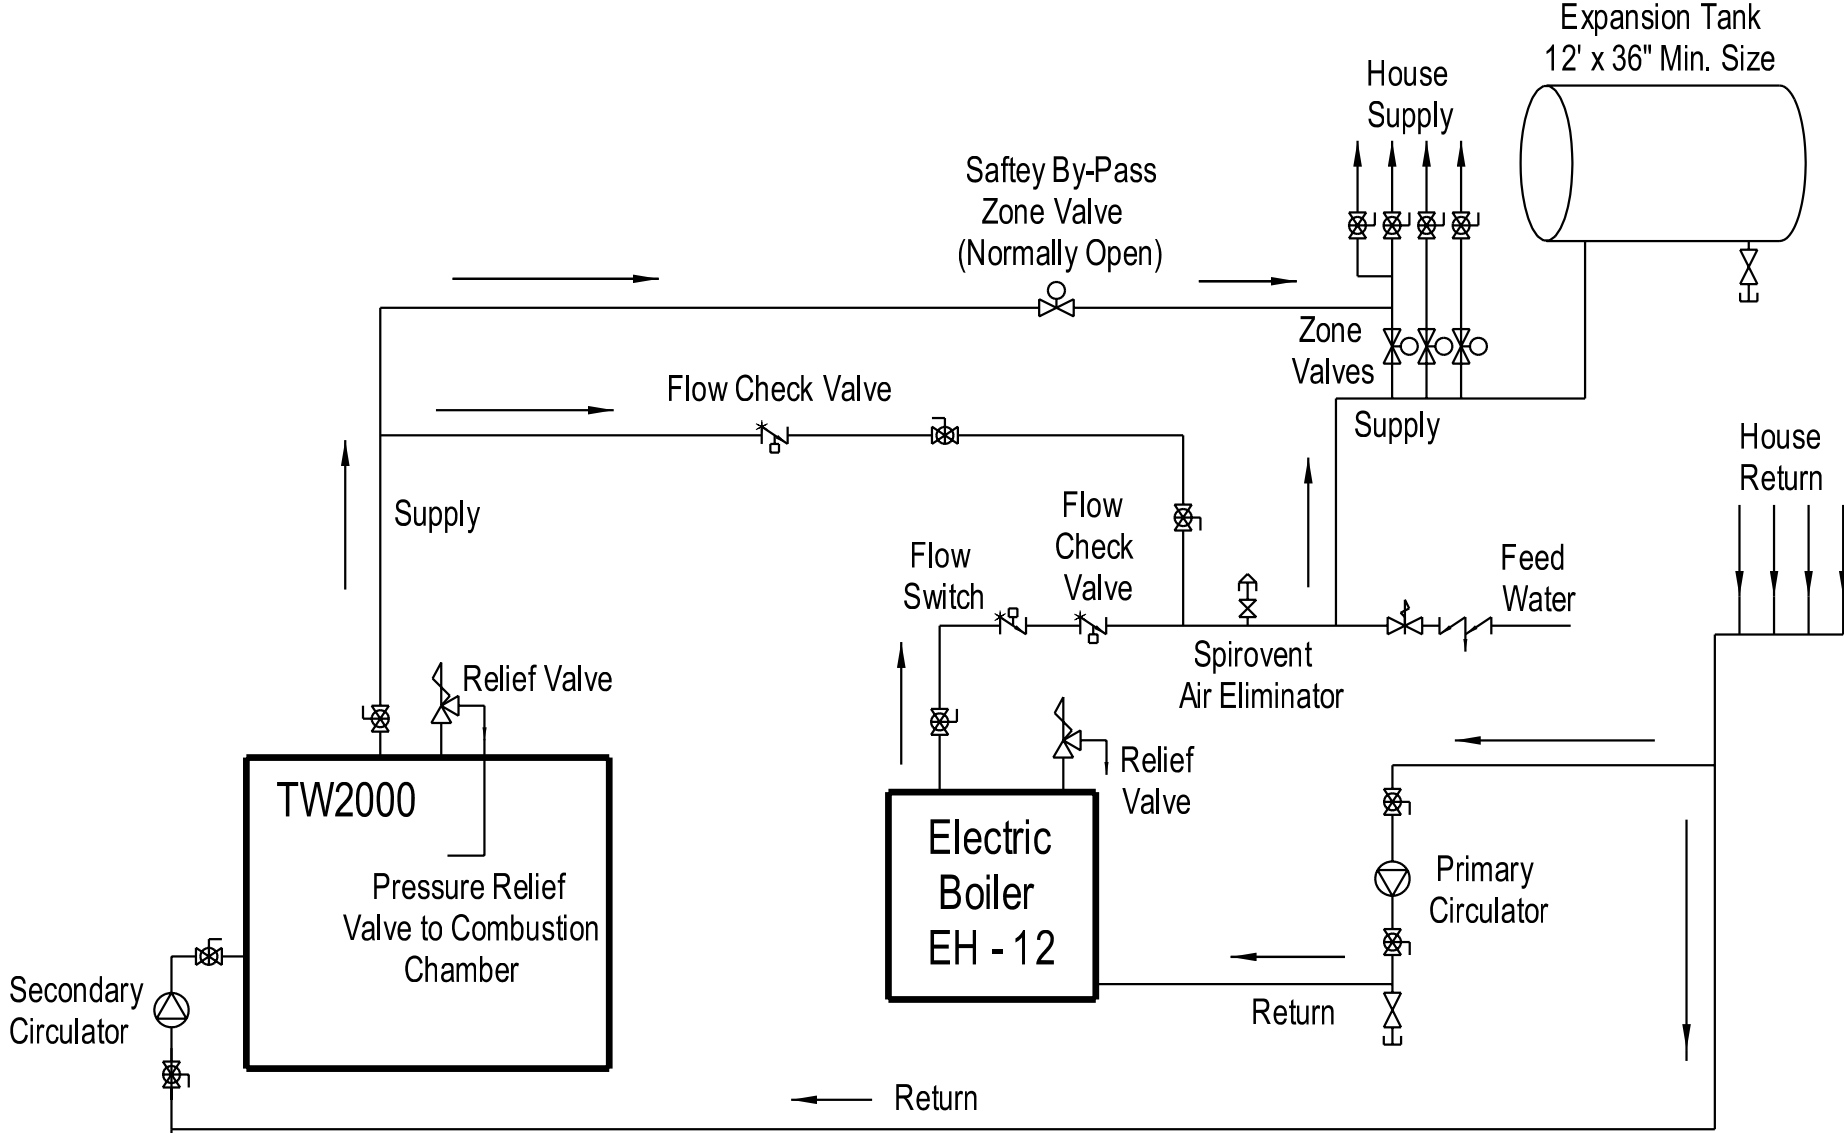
Expansion Tank
12' x 36" Min. Size

House
Supply

Saftey By-Pass
Zone Valve
(Normally Open)

Zone
Valves

Supply

Flow Check Valve

House
Return

Supply

Flow
Switch

Flow
Check
Valve

Feed
Water

Spirovent
Air Eliminator

Relief Valve

Relief
Valve

TW2000

Electric
Boiler
EH - 12

Primary
Circulator

Pressure Relief
Valve to Combustion
Chamber

Secondary
Circulator

Return

Return